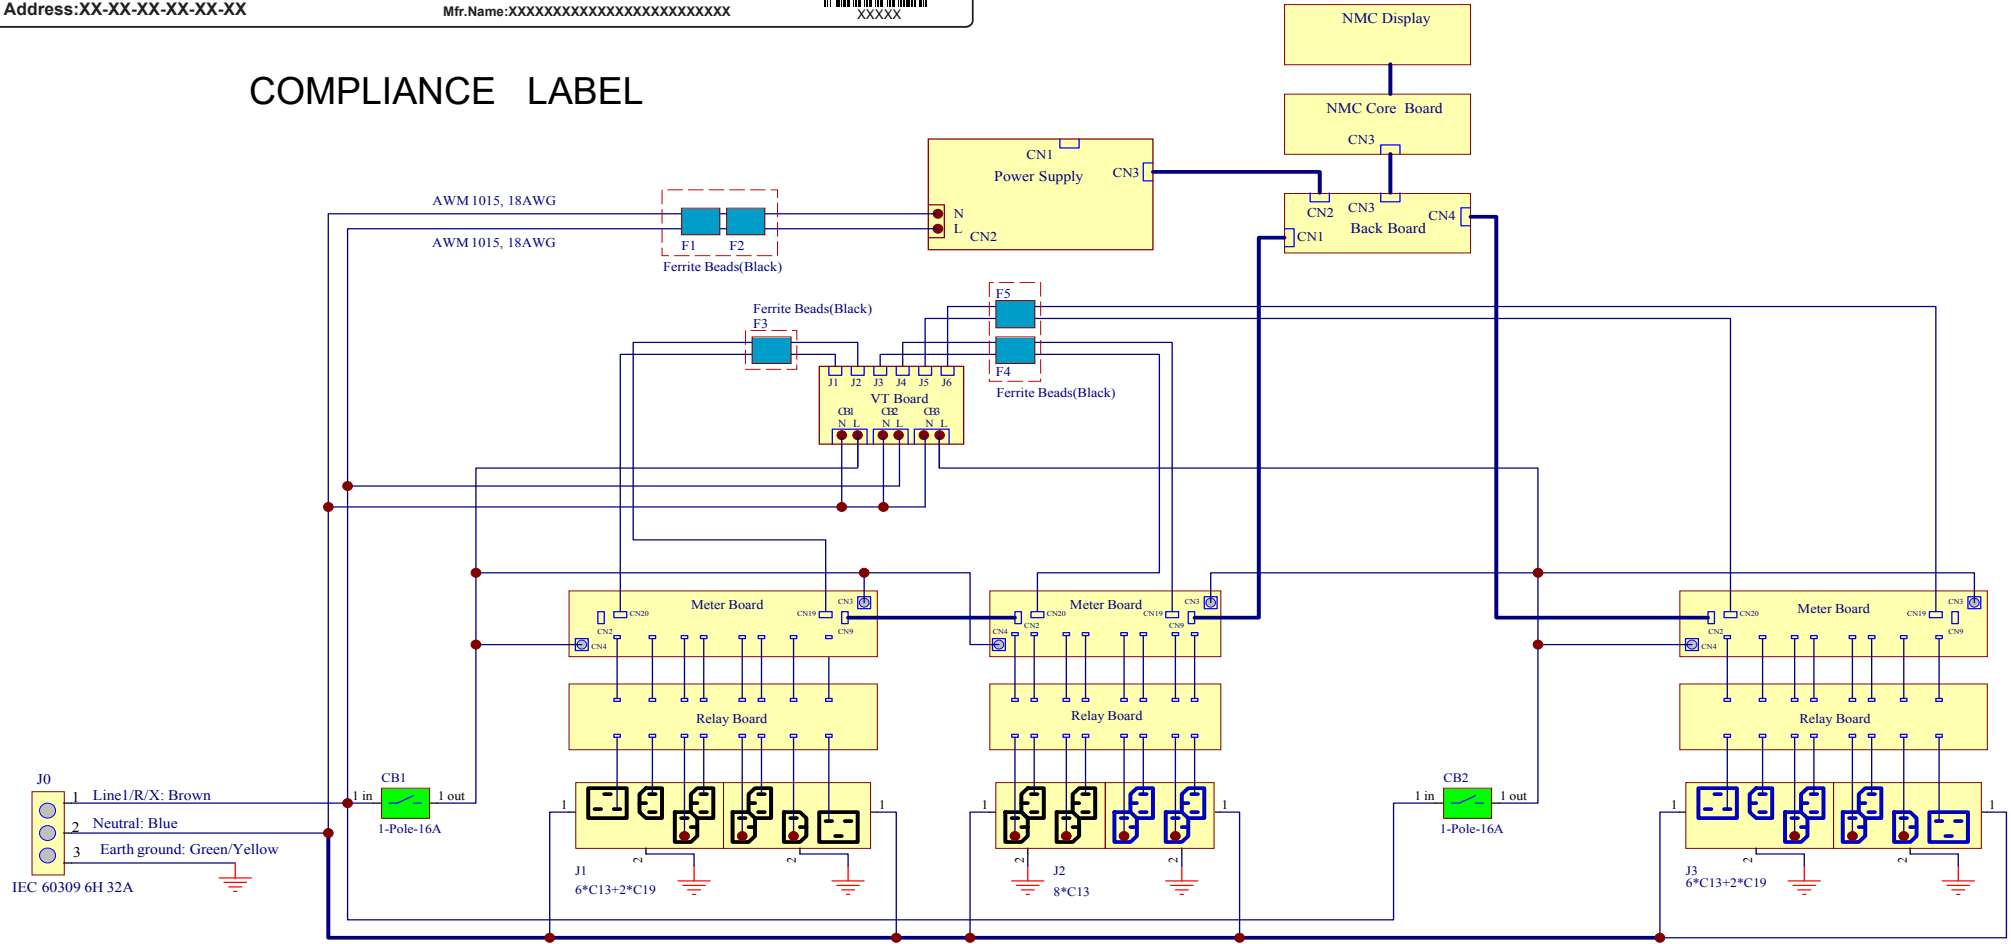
Address:XX-XX-XX-XX-XX-XX

Mfr.Name:XXXXXXXXXXXXXXXXXXXXXXXX

XXXXX

COMPLIANCE LABEL

NMC Display

NMC Core Board

CN3

CN1

Power Supply

CN3

N

L

CN2

CN2

CN3

CN4

Back Board

CN1

AWM 1015, 18AWG

AWM 1015, 18AWG

F1

F2

Ferrite Beads(Black)

Ferrite Beads(Black)

F3

F5

F4

Ferrite Beads(Black)

J1 J2 J3 J4 J5 J6

VT Board

CB1 CB2 CB3

N L N L N L

Meter Board

CN20

CN19

CN3

CN9

CN2

CN4

Meter Board

CN20

CN19

CN3

CN9

CN2

CN4

Meter Board

CN20

CN19

CN3

CN9

CN2

CN4

Relay Board

Relay Board

Relay Board

J0

1 Line1/R/X: Brown

2 Neutral: Blue

3 Earth ground: Green/Yellow

IEC 60309 6H 32A

CB1

1 in

1 out

1-Pole-16A

CB2

1 in

1 out

1-Pole-16A

1

1

2

2

J1

6*C13+2*C19

1

1

2

2

J2

8*C13

1

1

2

2

J3

6*C13+2*C19